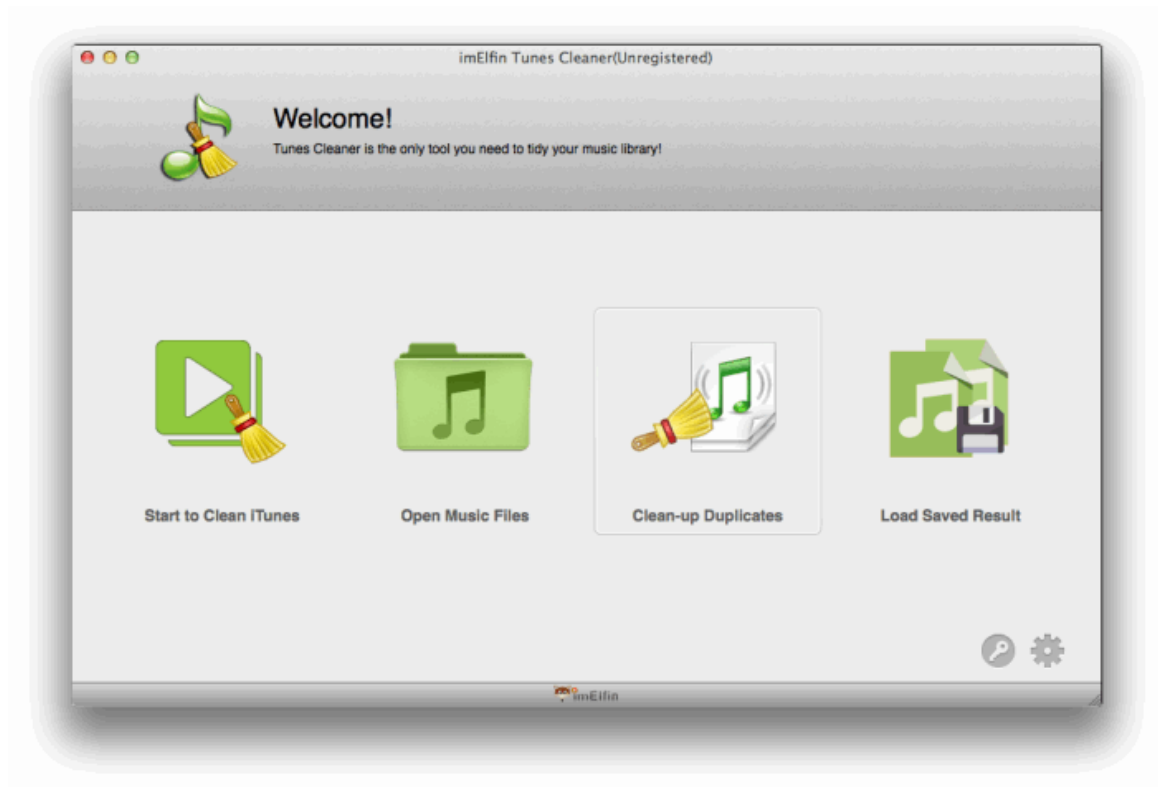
imElfin Tunes Cleaner(Unregistered)

Welcome!

Tunes Cleaner is the only tool you need to tidy your music library!

Start to Clean iTunes

Open Music Files

Clean-up Duplicates

Load Saved Result

imElfin